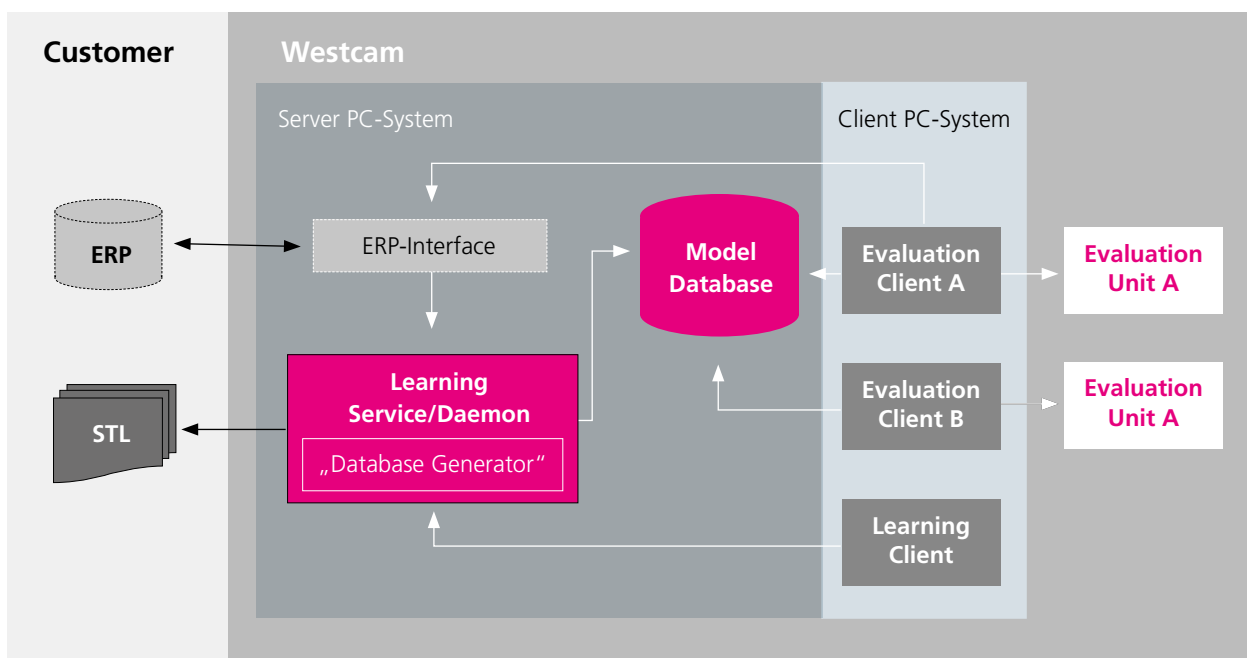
Customer

Westcam

Server PC-System

Client PC-System

ERP

ERP-Interface

Model Database

Evaluation Client A

Evaluation Unit A

STL

Learning Service/Daemon

„Database Generator“

Evaluation Client B

Evaluation Unit A

Learning Client